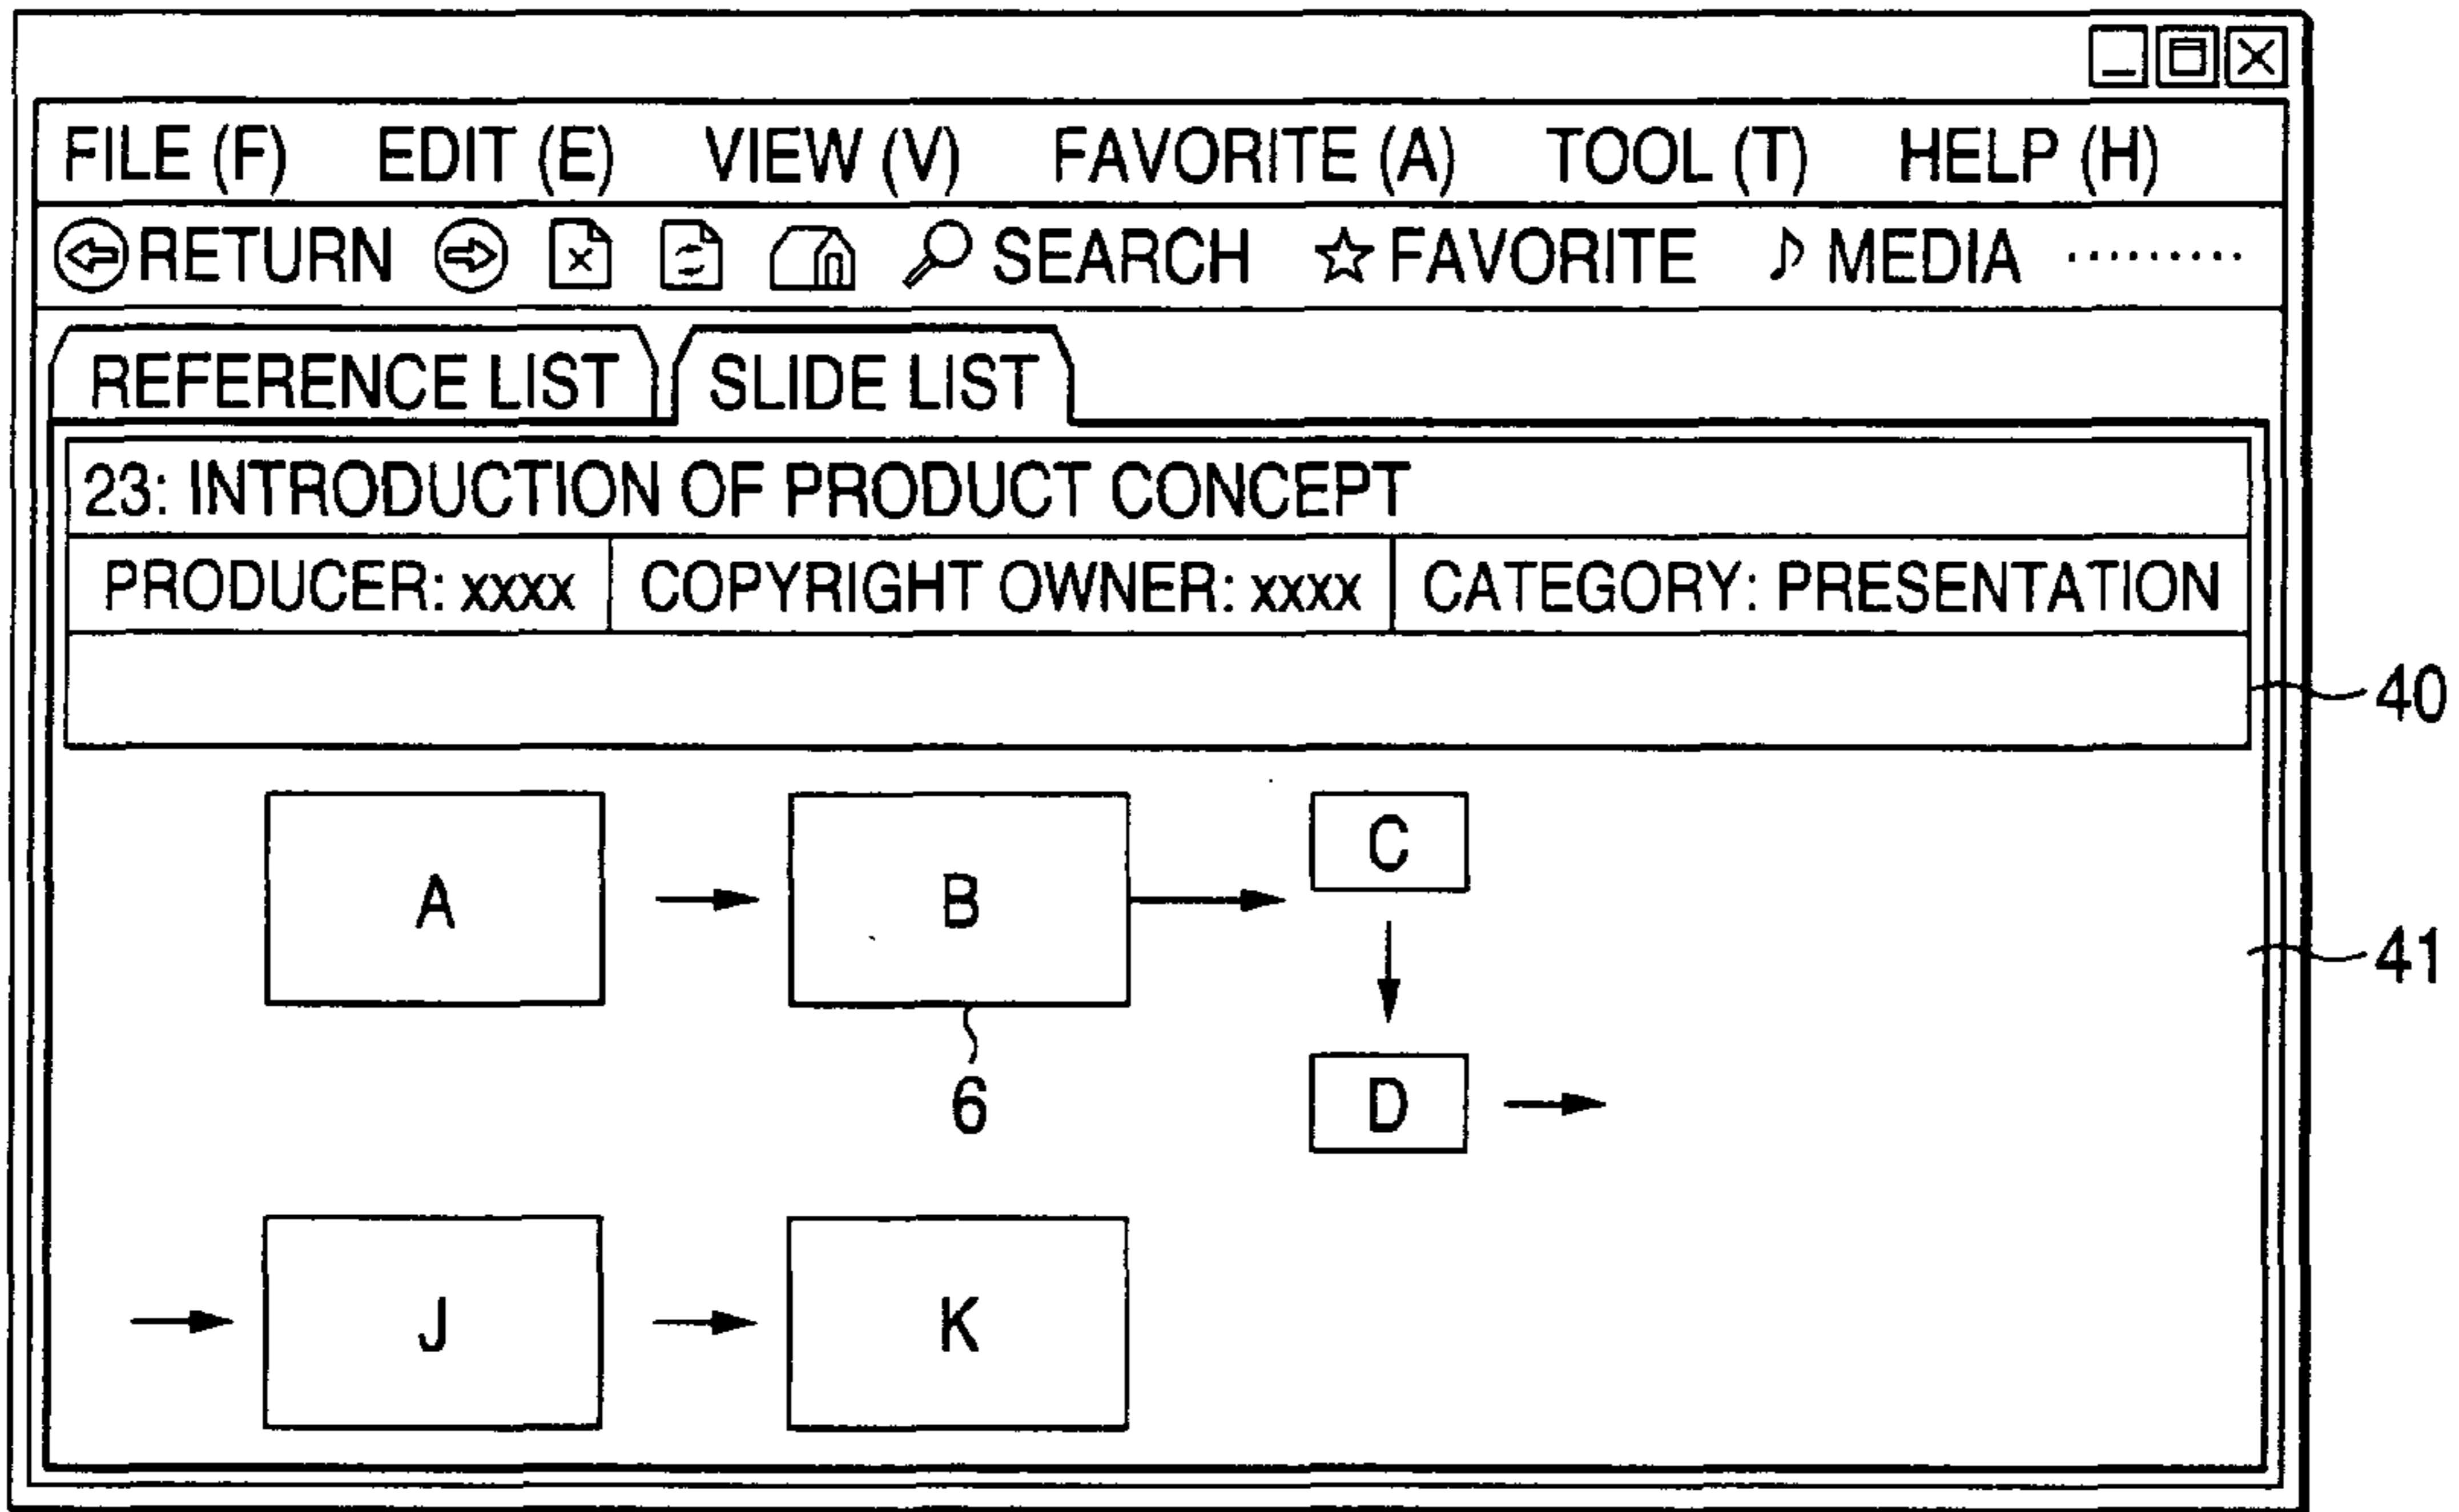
FILE (F) EDIT (E) VIEW (V) FAVORITE (A) TOOL (T) HELP (H)

RETURN SEARCH ☆FAVORITE ♪MEDIA ·········

REFERENCE LIST SLIDE LIST

23: INTRODUCTION OF PRODUCT CONCEPT

| PRODUCER: xxxx | COPYRIGHT OWNER: xxxx | CATEGORY: PRESENTATION |
|---|---|---|

40

A B C

D

6

41

J K